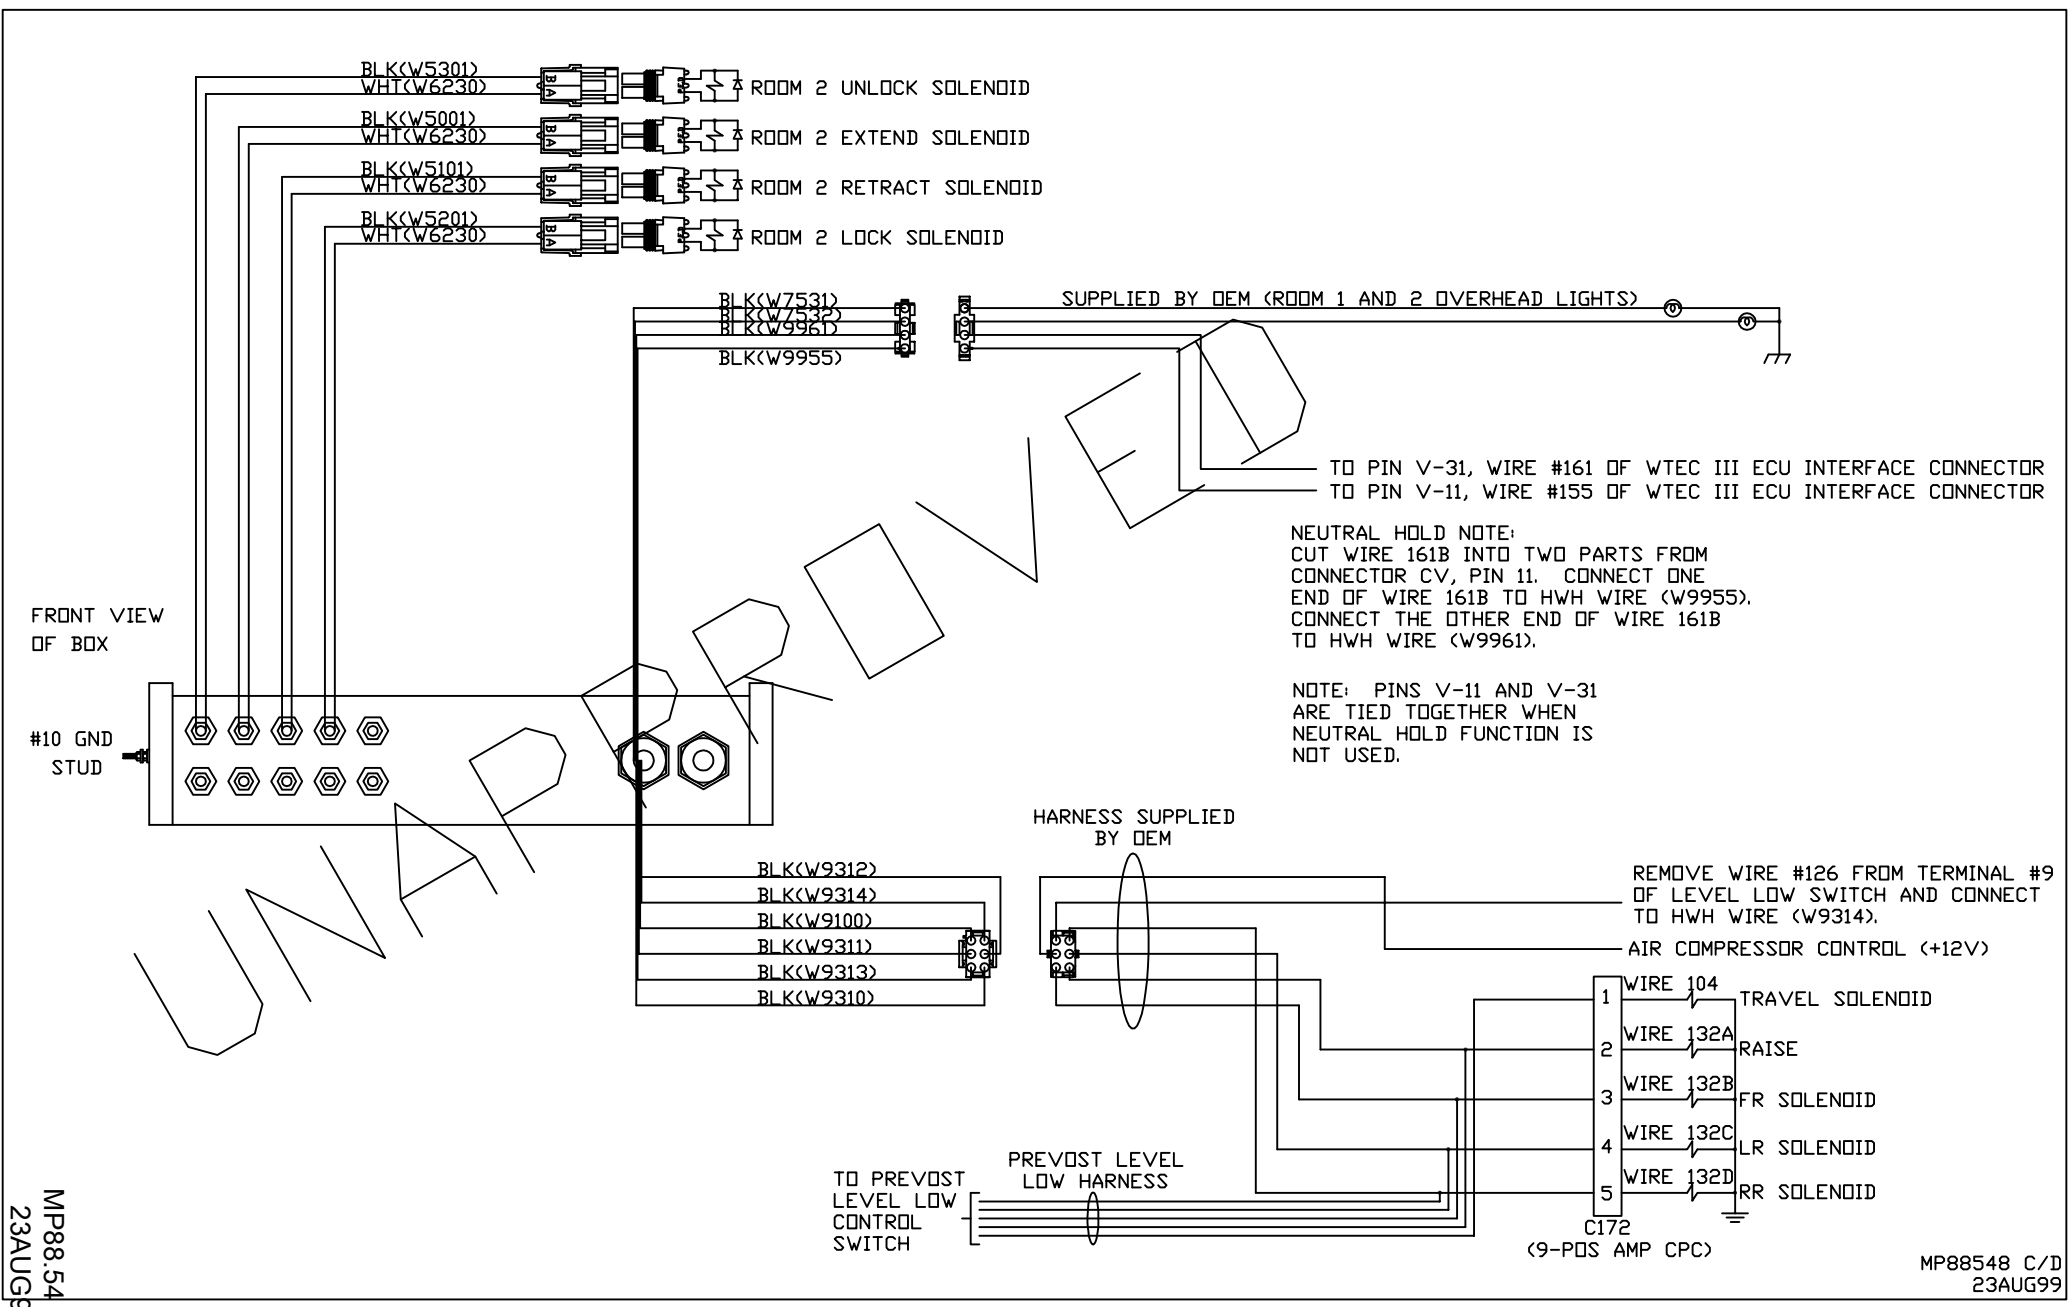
BLK(W5301)
WHT(W6230)
B A
ROOM 2 UNLOCK SOLENOID

BLK(W5001)
WHT(W6230)
B A
ROOM 2 EXTEND SOLENOID

BLK(W5101)
WHT(W6230)
B A
ROOM 2 RETRACT SOLENOID

BLK(W5201)
WHT(W6230)
B A
ROOM 2 LOCK SOLENOID

BLK(W7531)
BLK(W7532)
BLK(W9961)
BLK(W9955)

SUPPLIED BY OEM (ROOM 1 AND 2 OVERHEAD LIGHTS)

TO PIN V-31, WIRE #161 OF WTEC III ECU INTERFACE CONNECTOR
TO PIN V-11, WIRE #155 OF WTEC III ECU INTERFACE CONNECTOR

NEUTRAL HOLD NOTE:
CUT WIRE 161B INTO TWO PARTS FROM CONNECTOR CV, PIN 11. CONNECT ONE END OF WIRE 161B TO HWH WIRE (W9955). CONNECT THE OTHER END OF WIRE 161B TO HWH WIRE (W9961).

NOTE: PINS V-11 AND V-31 ARE TIED TOGETHER WHEN NEUTRAL HOLD FUNCTION IS NOT USED.

FRONT VIEW
OF BOX

#10 GND
STUD

UNAPPROVED

HARNESS SUPPLIED
BY OEM

BLK(W9312)
BLK(W9314)
BLK(W9100)
BLK(W9311)
BLK(W9313)
BLK(W9310)

REMOVE WIRE #126 FROM TERMINAL #9 OF LEVEL LOW SWITCH AND CONNECT TO HWH WIRE (W9314).

AIR COMPRESSOR CONTROL (+12V)

1 WIRE 104 TRAVEL SOLENOID
2 WIRE 132A RAISE
3 WIRE 132B FR SOLENOID
4 WIRE 132C LR SOLENOID
5 WIRE 132D RR SOLENOID

C172
(9-POS AMP CPC)

TO PREVOST
LEVEL LOW
CONTROL
SWITCH

PREVOST LEVEL
LOW HARNESS

MP88.54
23AUG9

MP88548 C/D
23AUG99